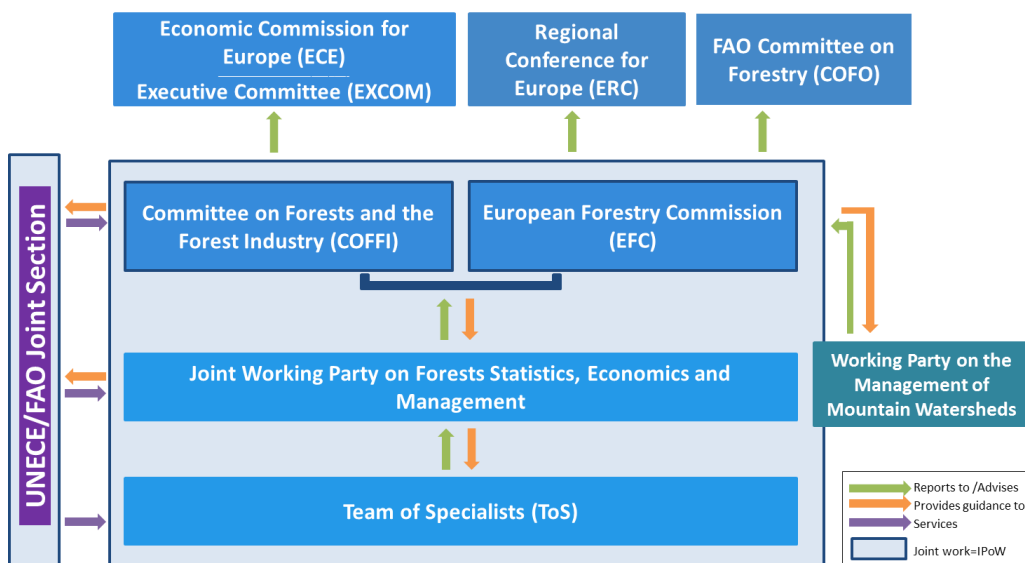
Economic Commission for Europe (ECE)
Executive Committee (EXCOM)

Regional Conference for Europe (ERC)

FAO Committee on Forestry (COFO)

UNECE/FAO Joint Section

Committee on Forests and the Forest Industry (COFFI)

European Forestry Commission (EFC)

Working Party on the Management of Mountain Watersheds

Joint Working Party on Forests Statistics, Economics and Management

Team of Specialists (ToS)

Reports to /Advises
Provides guidance to
Services
Joint work=IPoW